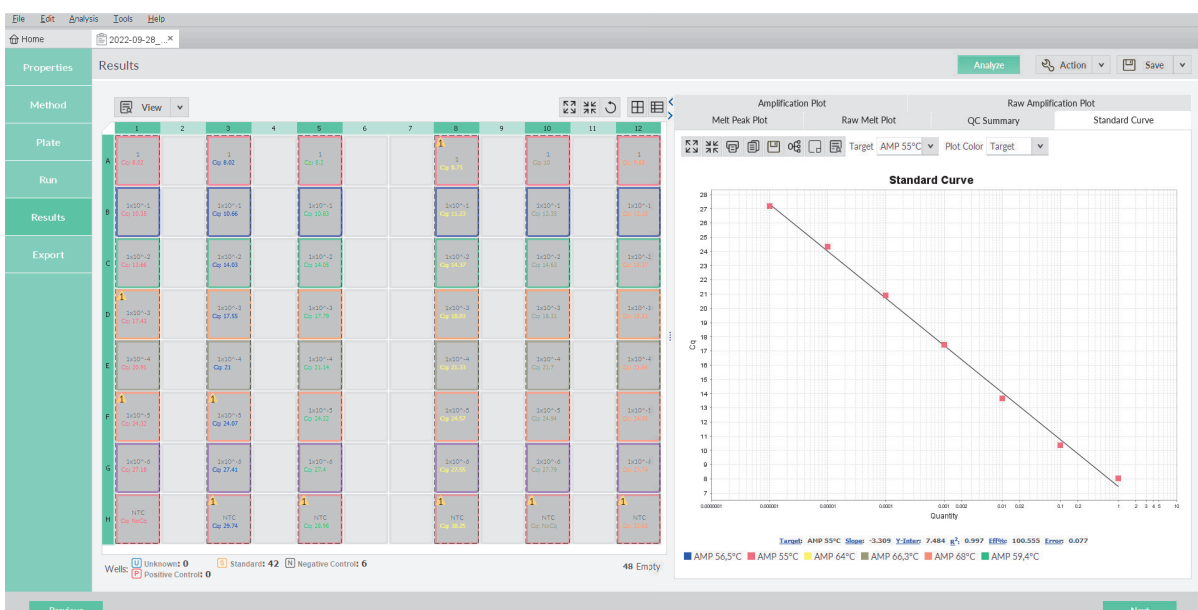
File Edit Analysis Tools Help

Home 2022-09-28_... ×

Properties
Method
Plate
Run
Results
Export

Results

Analyze Action Save

View

| | 1 | 2 | 3 | 4 | 5 | 6 | 7 | 8 | 9 | 10 | 11 | 12 |
|---|---|---|---|---|---|---|---|---|---|---|---|---|
| A | 1 Cq: 8.02 | | 1 Cq: 8.02 | | 1 Cq: 8.2 | | | 1 1 Cq: 8.71 | | 1 Cq: 10 | | 1 Cq: 8.87 |
| B | 1x10^-1 Cq: 10.35 | | 1x10^-1 Cq: 10.66 | | 1x10^-1 Cq: 10.83 | | | 1x10^-1 Cq: 11.23 | | 1x10^-1 Cq: 12.35 | | 1x10^-1 Cq: 11.22 |
| C | 1x10^-2 Cq: 13.66 | | 1x10^-2 Cq: 14.03 | | 1x10^-2 Cq: 14.05 | | | 1x10^-2 Cq: 14.37 | | 1x10^-2 Cq: 14.63 | | 1x10^-2 Cq: 14.37 |
| D | 1 1x10^-3 Cq: 17.43 | | 1x10^-3 Cq: 17.55 | | 1x10^-3 Cq: 17.79 | | | 1x10^-3 Cq: 18.03 | | 1x10^-3 Cq: 18.31 | | 1x10^-3 Cq: 18.11 |
| E | 1x10^-4 Cq: 20.91 | | 1x10^-4 Cq: 21 | | 1x10^-4 Cq: 21.04 | | | 1x10^-4 Cq: 21.33 | | 1x10^-4 Cq: 21.7 | | 1x10^-4 Cq: 21.34 |
| F | 1 1x10^-5 Cq: 24.32 | | 1 1x10^-5 Cq: 24.07 | | 1x10^-5 Cq: 24.23 | | | 1x10^-5 Cq: 24.57 | | 1x10^-5 Cq: 24.34 | | 1x10^-5 Cq: 24.65 |
| G | 1x10^-6 Cq: 27.18 | | 1x10^-6 Cq: 27.41 | | 1x10^-6 Cq: 27.4 | | | 1x10^-6 Cq: 27.56 | | 1x10^-6 Cq: 27.79 | | 1x10^-6 Cq: 27.74 |
| H | NTC Cq: NoCq | | 1 NTC Cq: 29.74 | | 1 NTC Cq: 18.96 | | | 1 NTC Cq: 30.25 | | 1 NTC Cq: NoCq | | 1 NTC Cq: 30.51 |

Wells: U Unknown: 0 P Positive Control: 0 S Standard: 42 N Negative Control: 6 48 Empty

Amplification Plot | Raw Amplification Plot
Melt Peak Plot | Raw Melt Plot | QC Summary | Standard Curve

Target AMP 55°C Plot Color Target

Standard Curve

Cq
28 27 26 25 24 23 22 21 20 19 18 17 16 15 14 13 12 11 10 9 8 7
0.0000001 0.000001 0.00001 0.0001 0.001 0.01 0.02 0.1 0.2 1 2 3 4 5 10
Quantity

Target: AMP 55°C Slope: -3.309 Y-Inter: 7.484 $R^2$: 0.997 Eff%: 100.555 Error: 0.077

AMP 56,5°C AMP 55°C AMP 64°C AMP 66,3°C AMP 68°C AMP 59,4°C

Previous Next